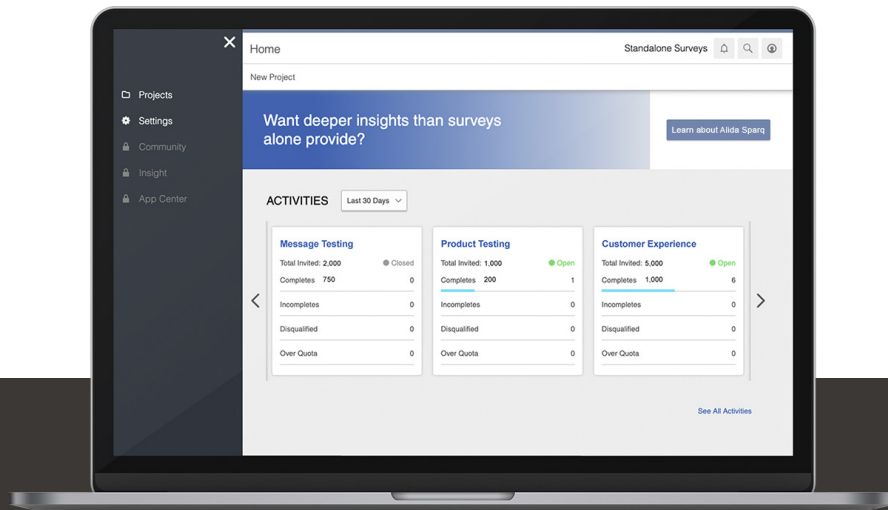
Projects
Settings
Community
Insight
App Center

Home
Standalone Surveys
New Project

Want deeper insights than surveys alone provide?

Learn about Alida Sparq

ACTIVITIES
Last 30 Days

Message Testing
Total Invited: 2,000 Closed
Completes 750 0
Incompletes 0
Disqualified 0
Over Quota 0

Product Testing
Total Invited: 1,000 Open
Completes 200 1
Incompletes 0
Disqualified 0
Over Quota 0

Customer Experience
Total Invited: 5,000 Open
Completes 1,000 6
Incompletes 0
Disqualified 0
Over Quota 0

See All Activities